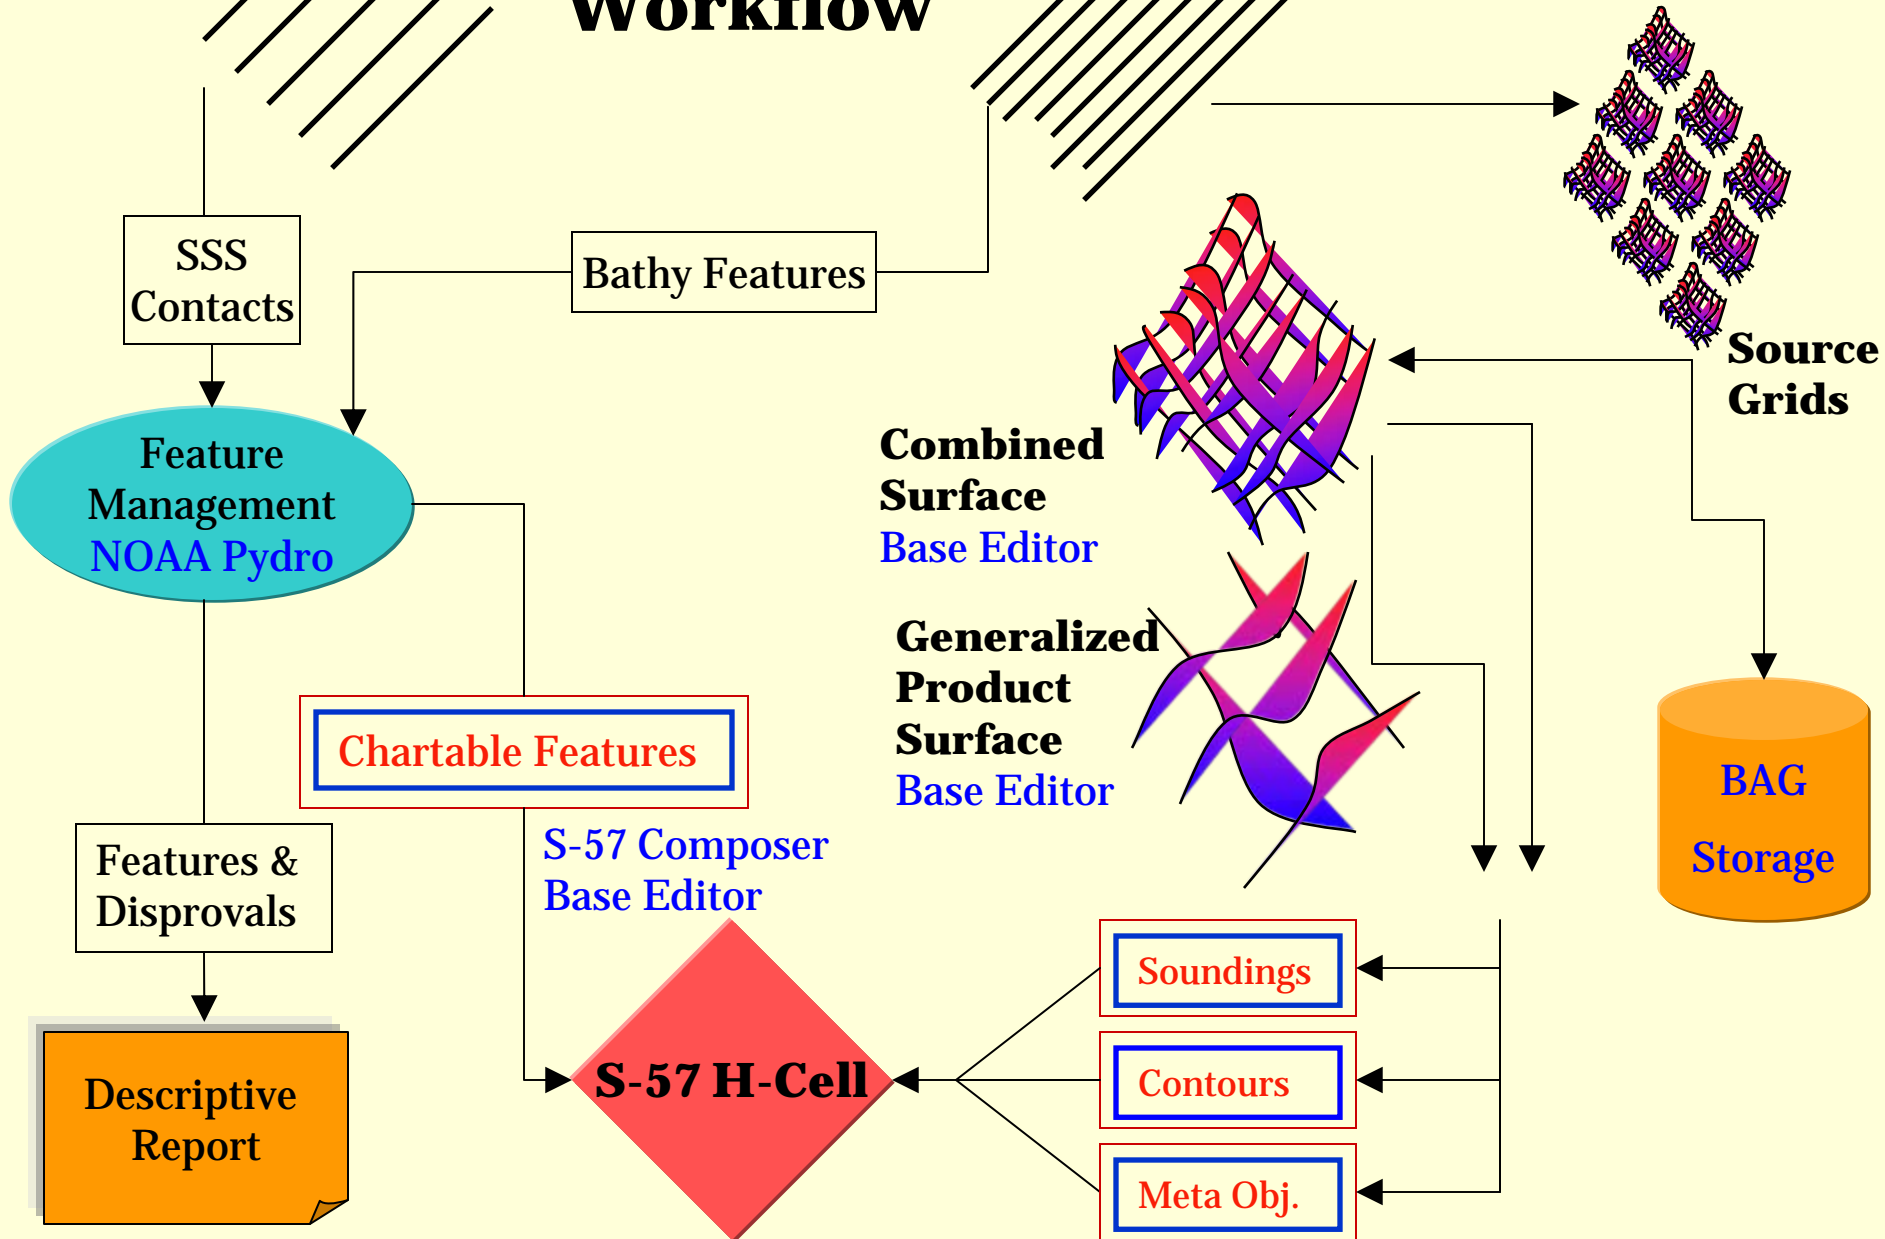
Workflow

SSS Contacts

Bathy Features

Source Grids

Feature Management
NOAA Pydro

Combined Surface
Base Editor

Generalized Product Surface
Base Editor

Chartable Features

S-57 Composer
Base Editor

BAG Storage

Features & Disprovals

Descriptive Report

S-57 H-Cell

Soundings

Contours

Meta Obj.